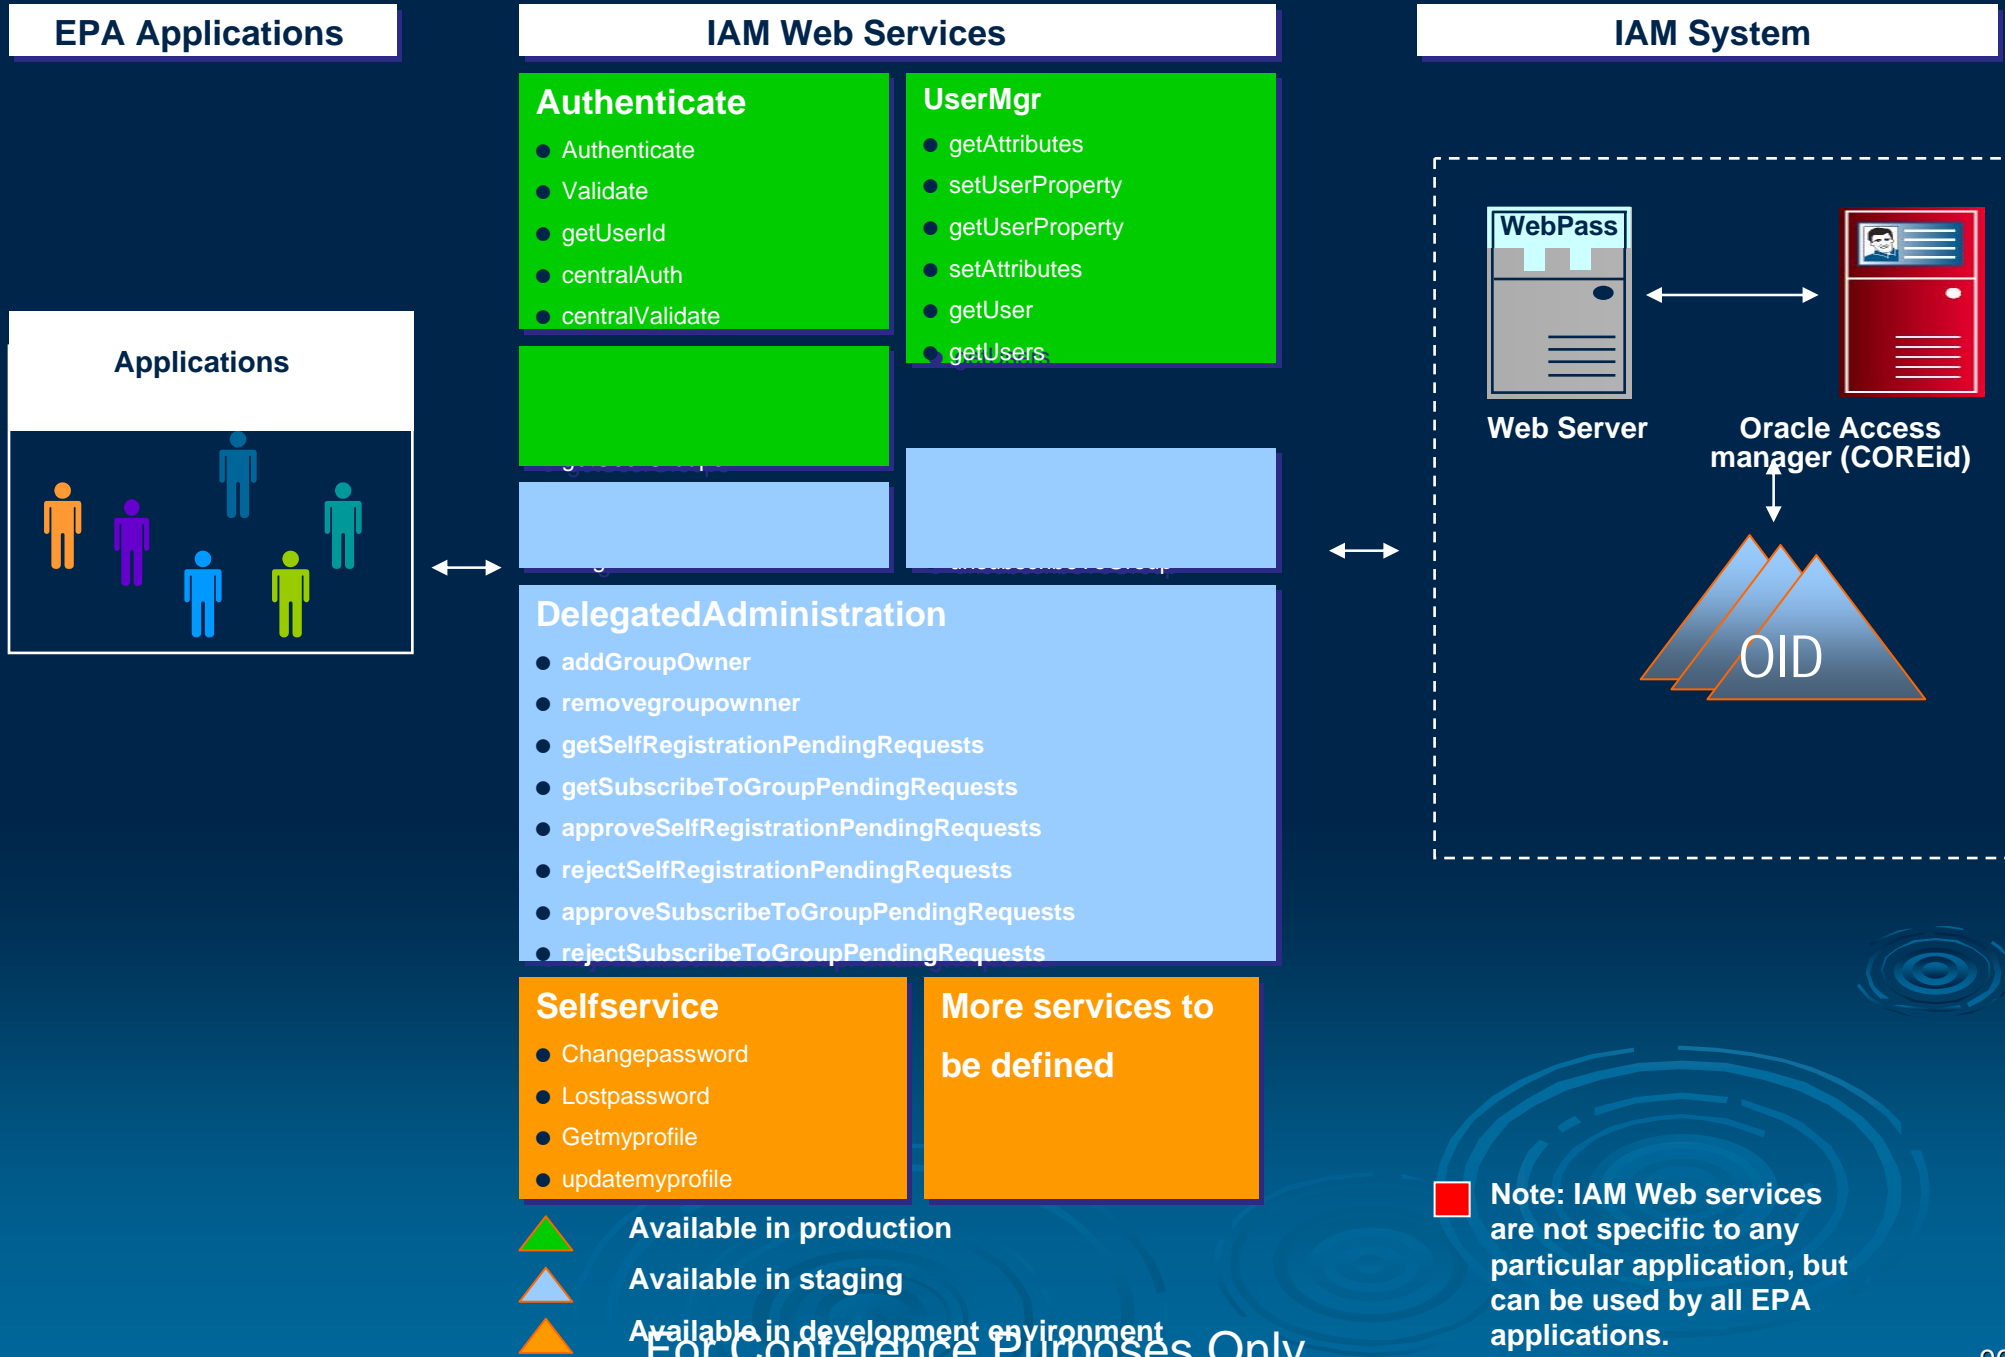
EPA Applications

IAM Web Services

IAM System

Authenticate
- Authenticate
- Validate
- getUserId
- centralAuth
- centralValidate

UserMgr
- getAttributes
- setUserProperty
- getUserProperty
- setAttributes
- getUser
- getUsers

Applications

WebPass

Web Server

Oracle Access manager (COREid)

OID

DelegatedAdministration
- addGroupOwner
- removegroupownner
- getSelfRegistrationPendingRequests
- getSubscribeToGroupPendingRequests
- approveSelfRegistrationPendingRequests
- rejectSelfRegistrationPendingRequests
- approveSubscribeToGroupPendingRequests
- rejectSubscribeToGroupPendingRequests

Selfservice
- Changepassword
- Lostpassword
- Getmyprofile
- updatemyprofile

More services to be defined

Available in production
Available in staging
Available in development environment

For Conference Purposes Only

Note: IAM Web services are not specific to any particular application, but can be used by all EPA applications.